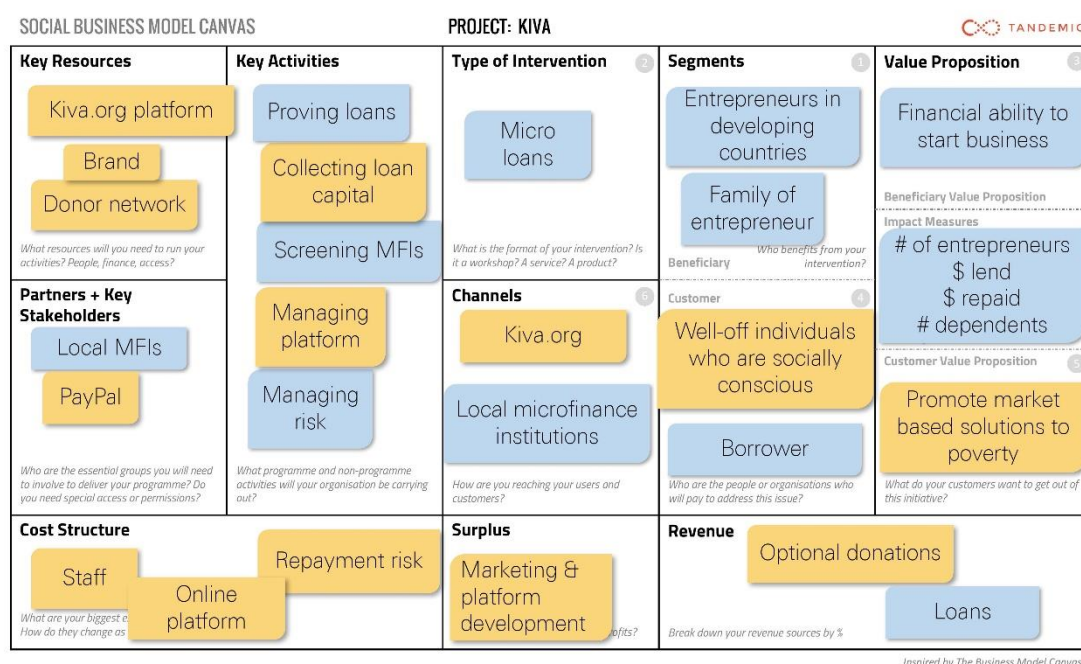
SOCIAL BUSINESS MODEL CANVAS

PROJECT: KIVA

TANDEMIC

Key Resources

Kiva.org platform

Brand

Donor network

What resources will you need to run your activities? People, finance, access?

Partners + Key Stakeholders

Local MFIs

PayPal

Who are the essential groups you will need to involve to deliver your programme? Do you need special access or permissions?

Key Activities

Proving loans

Collecting loan capital

Screening MFIs

Managing platform

Managing risk

What programme and non-programme activities will your organisation be carrying out?

Type of Intervention 2

Micro loans

What is the format of your intervention? Is it a workshop? A service? A product?

Channels 6

Kiva.org

Local microfinance institutions

How are you reaching your users and customers?

Segments 1

Entrepreneurs in developing countries

Family of entrepreneur

Beneficiary

Who benefits from your intervention?

Customer 4

Well-off individuals who are socially conscious

Borrower

Who are the people or organisations who will pay to address this issue?

Value Proposition 3

Financial ability to start business

Beneficiary Value Proposition

Impact Measures

# of entrepreneurs
$ lend
$ repaid
# dependents

Customer Value Proposition 5

Promote market based solutions to poverty

What do your customers want to get out of this initiative?

Cost Structure

Staff

Repayment risk

Online platform

What are your biggest e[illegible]
How do they change as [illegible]

Surplus

Marketing & platform development

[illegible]ofits?

Revenue

Optional donations

Loans

Break down your revenue sources by %

Inspired by The Business Model Canvas